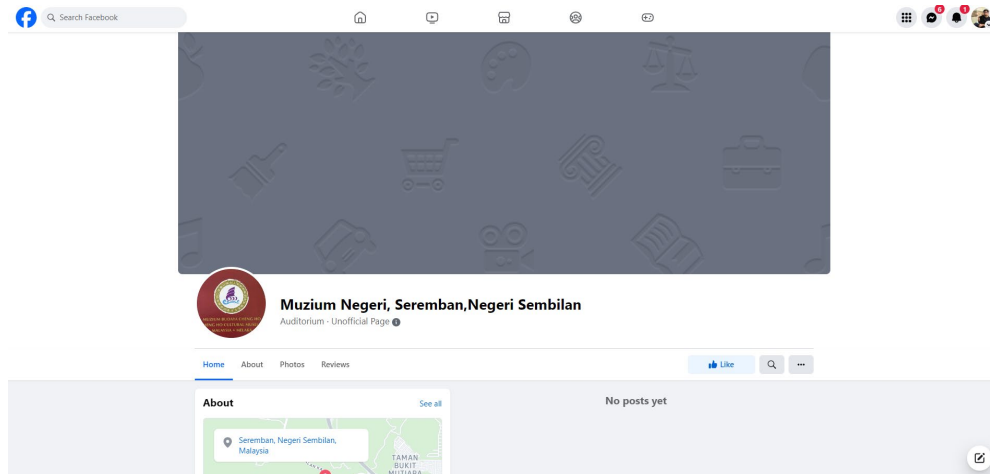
Search Facebook

6

1

Muzium Negeri, Seremban,Negeri Sembilan

Auditorium · Unofficial Page

Home About Photos Reviews

Like

About

See all

Seremban, Negeri Sembilan, Malaysia

TAMAN BUKIT MUTIARA

No posts yet